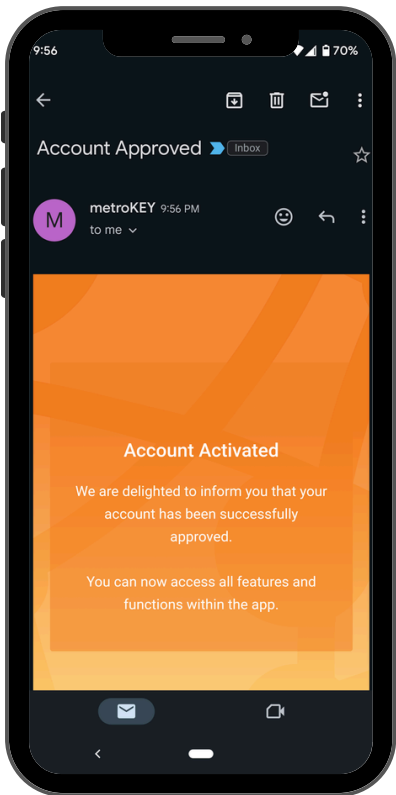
9:56

70%

Account Approved

Inbox

M

metroKEY 9:56 PM

to me

Account Activated

We are delighted to inform you that your account has been successfully approved.

You can now access all features and functions within the app.